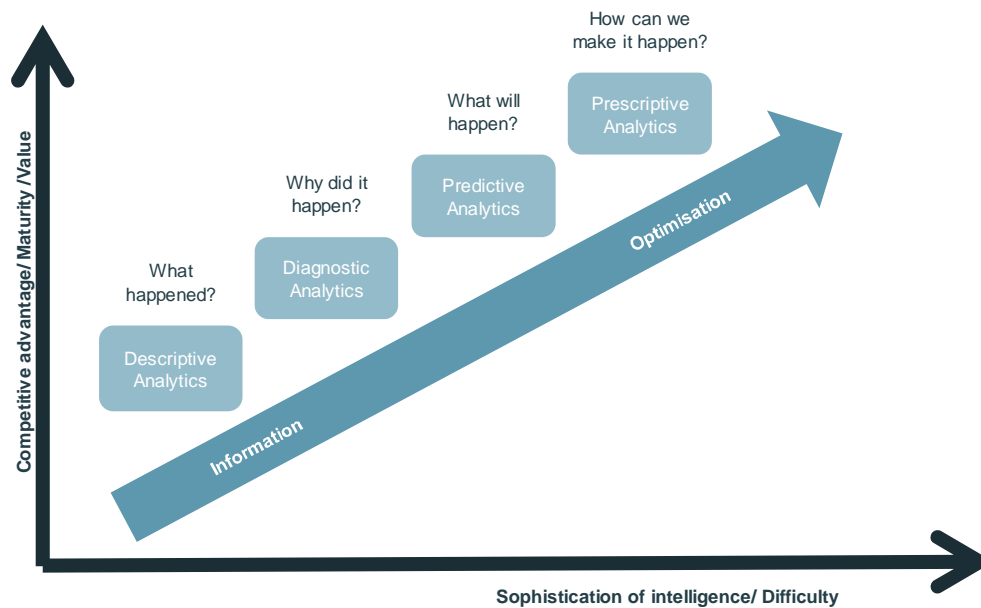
Competitive advantage/ Maturity /Value

What happened?

Descriptive Analytics

Why did it happen?

Diagnostic Analytics

What will happen?

Predictive Analytics

How can we make it happen?

Prescriptive Analytics

Information

Optimisation

Sophistication of intelligence/ Difficulty